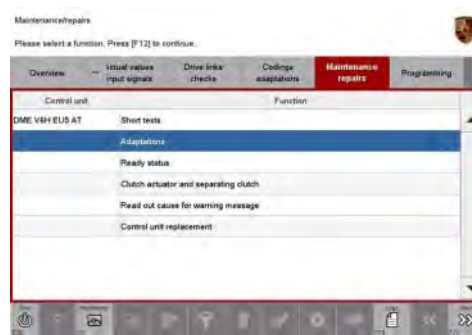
Maintenance/repairs

Please select a function. Press [F12] to continue.

| Overview | ... | Actual values input signals | Drive links checks | Codings adaptations | Maintenance repairs | Programming |
|---|---|---|---|---|---|---|

| Control unit | Function |
|---|---|
| DME V6H EU5 AT | Short tests |
| | Adaptations |
| | Ready status |
| | Clutch actuator and separating clutch |
| | Read out cause for warning message |
| | Control unit replacement |